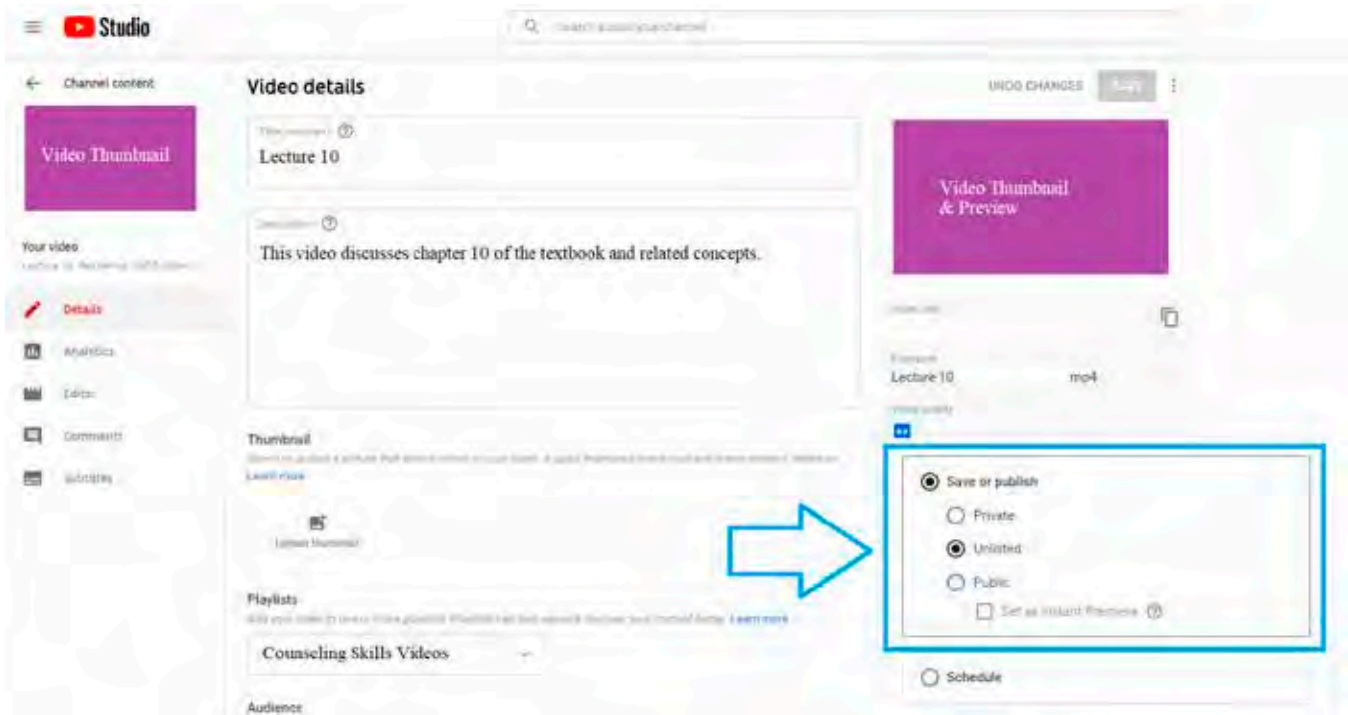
Studio

Search across your channel

Channel content

Video Thumbnail

Your video

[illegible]

Details

Analytics

Editor

Comments

Subtitles

Video details

UNDO CHANGES

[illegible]

Title (required)

Lecture 10

Description

This video discusses chapter 10 of the textbook and related concepts.

Thumbnail

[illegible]

Learn more

Upload thumbnail

Playlists

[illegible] Learn more

Counseling Skills Videos

Audience

Video Thumbnail & Preview

Video link

Filename

Lecture 10

mp4

Video quality

Save or publish

Private

Unlisted

Public

Set as instant Premiere

Schedule